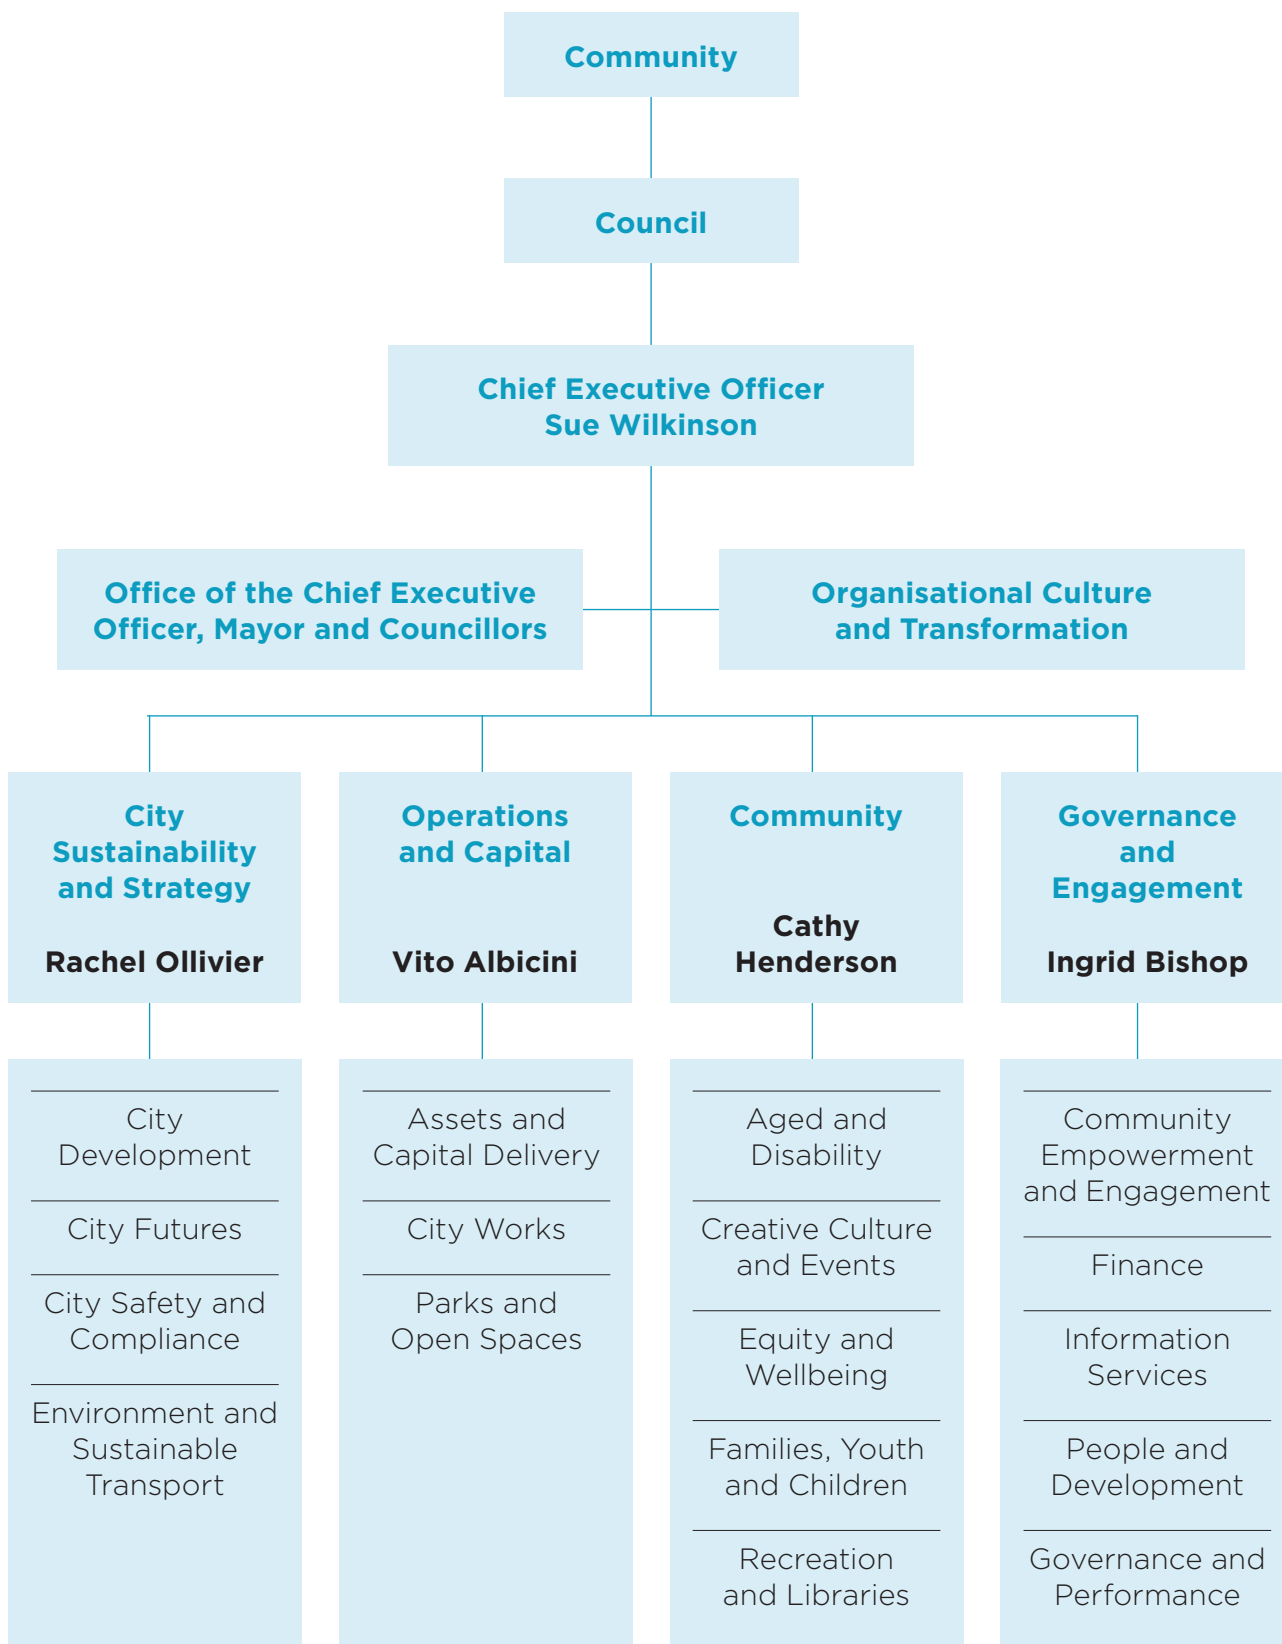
Community

Council

Chief Executive Officer
Sue Wilkinson

Office of the Chief Executive Officer, Mayor and Councillors

Organisational Culture and Transformation

City Sustainability and Strategy

Rachel Ollivier

City Development

City Futures

City Safety and Compliance

Environment and Sustainable Transport

Operations and Capital

Vito Albicini

Assets and Capital Delivery

City Works

Parks and Open Spaces

Community

Cathy Henderson

Aged and Disability

Creative Culture and Events

Equity and Wellbeing

Families, Youth and Children

Recreation and Libraries

Governance and Engagement

Ingrid Bishop

Community Empowerment and Engagement

Finance

Information Services

People and Development

Governance and Performance